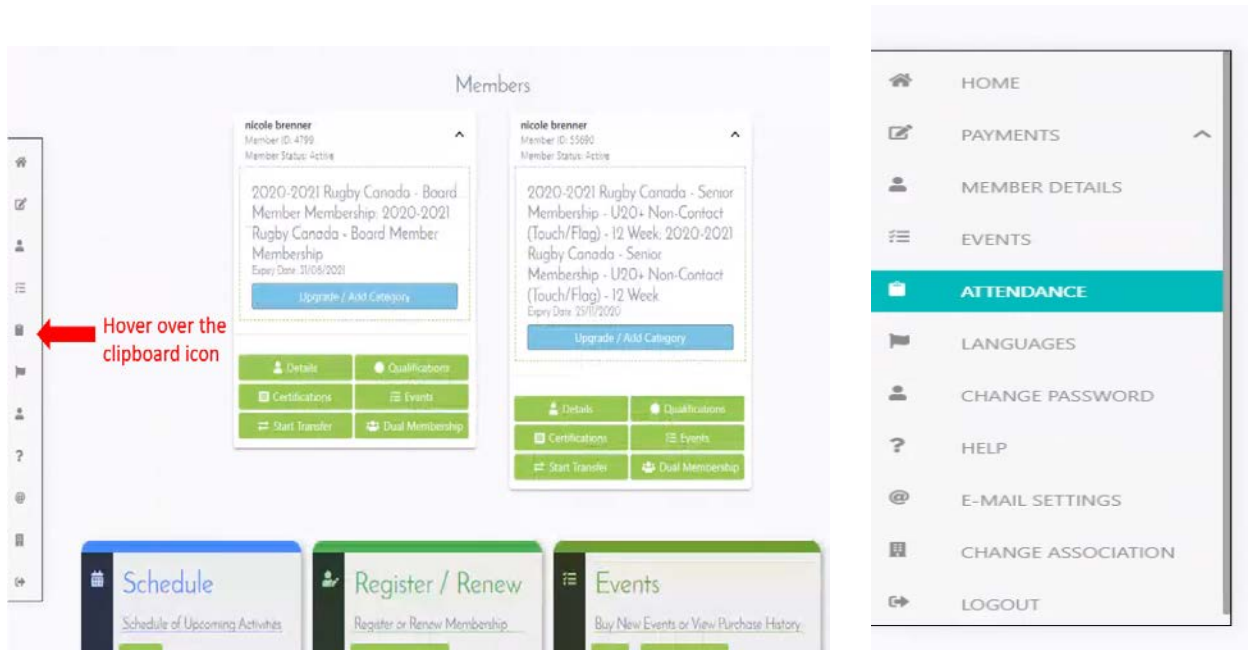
Members

nicole brenner
Member ID: 4799
Member Status: Active

2020-2021 Rugby Canada - Board Member Membership: 2020-2021 Rugby Canada - Board Member Membership
Expiry Date: 31/08/2021

Upgrade / Add Category

Details
Qualifications
Certifications
Events
Start Transfer
Dual Membership

nicole brenner
Member ID: 55690
Member Status: Active

2020-2021 Rugby Canada - Senior Membership - U20+ Non-Contact (Touch/Flag) - 12 Week: 2020-2021 Rugby Canada - Senior Membership - U20+ Non-Contact (Touch/Flag) - 12 Week
Expiry Date: 25/11/2020

Upgrade / Add Category

Details
Qualifications
Certifications
Events
Start Transfer
Dual Membership

Hover over the clipboard icon

Schedule
Schedule of Upcoming Activities

Register / Renew
Register or Renew Membership

Events
Buy New Events or View Purchase History

HOME
PAYMENTS
MEMBER DETAILS
EVENTS
ATTENDANCE
LANGUAGES
CHANGE PASSWORD
HELP
E-MAIL SETTINGS
CHANGE ASSOCIATION
LOGOUT